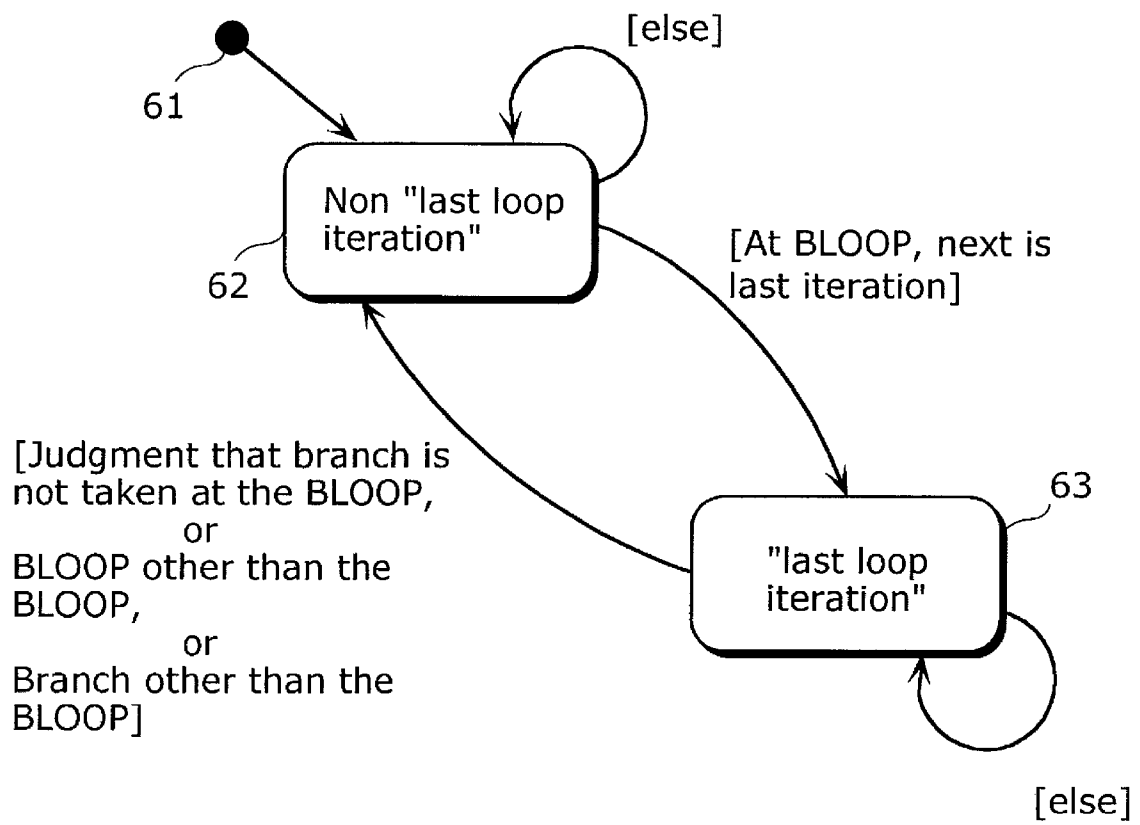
[else]

61

Non "last loop iteration"

62

[At BLOOP, next is last iteration]

[Judgment that branch is not taken at the BLOOP,
or
BLOOP other than the BLOOP,
or
Branch other than the BLOOP]

63

"last loop iteration"

[else]